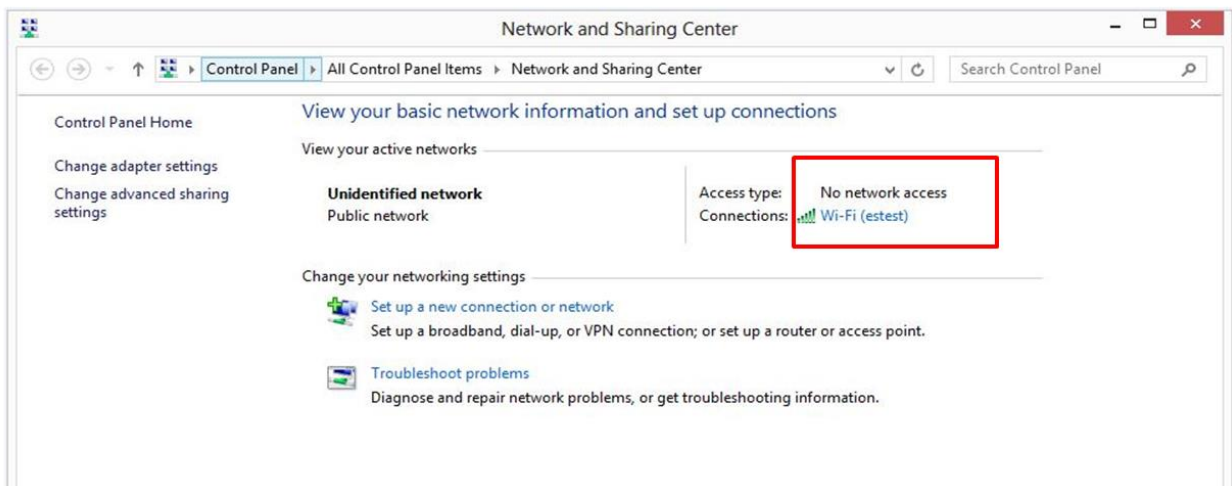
Network and Sharing Center

Control Panel ▸ All Control Panel Items ▸ Network and Sharing Center

Search Control Panel

Control Panel Home

Change adapter settings

Change advanced sharing settings

View your basic network information and set up connections

View your active networks

Unidentified network
Public network

Access type: No network access
Connections: Wi-Fi (estest)

Change your networking settings

Set up a new connection or network
Set up a broadband, dial-up, or VPN connection; or set up a router or access point.

Troubleshoot problems
Diagnose and repair network problems, or get troubleshooting information.